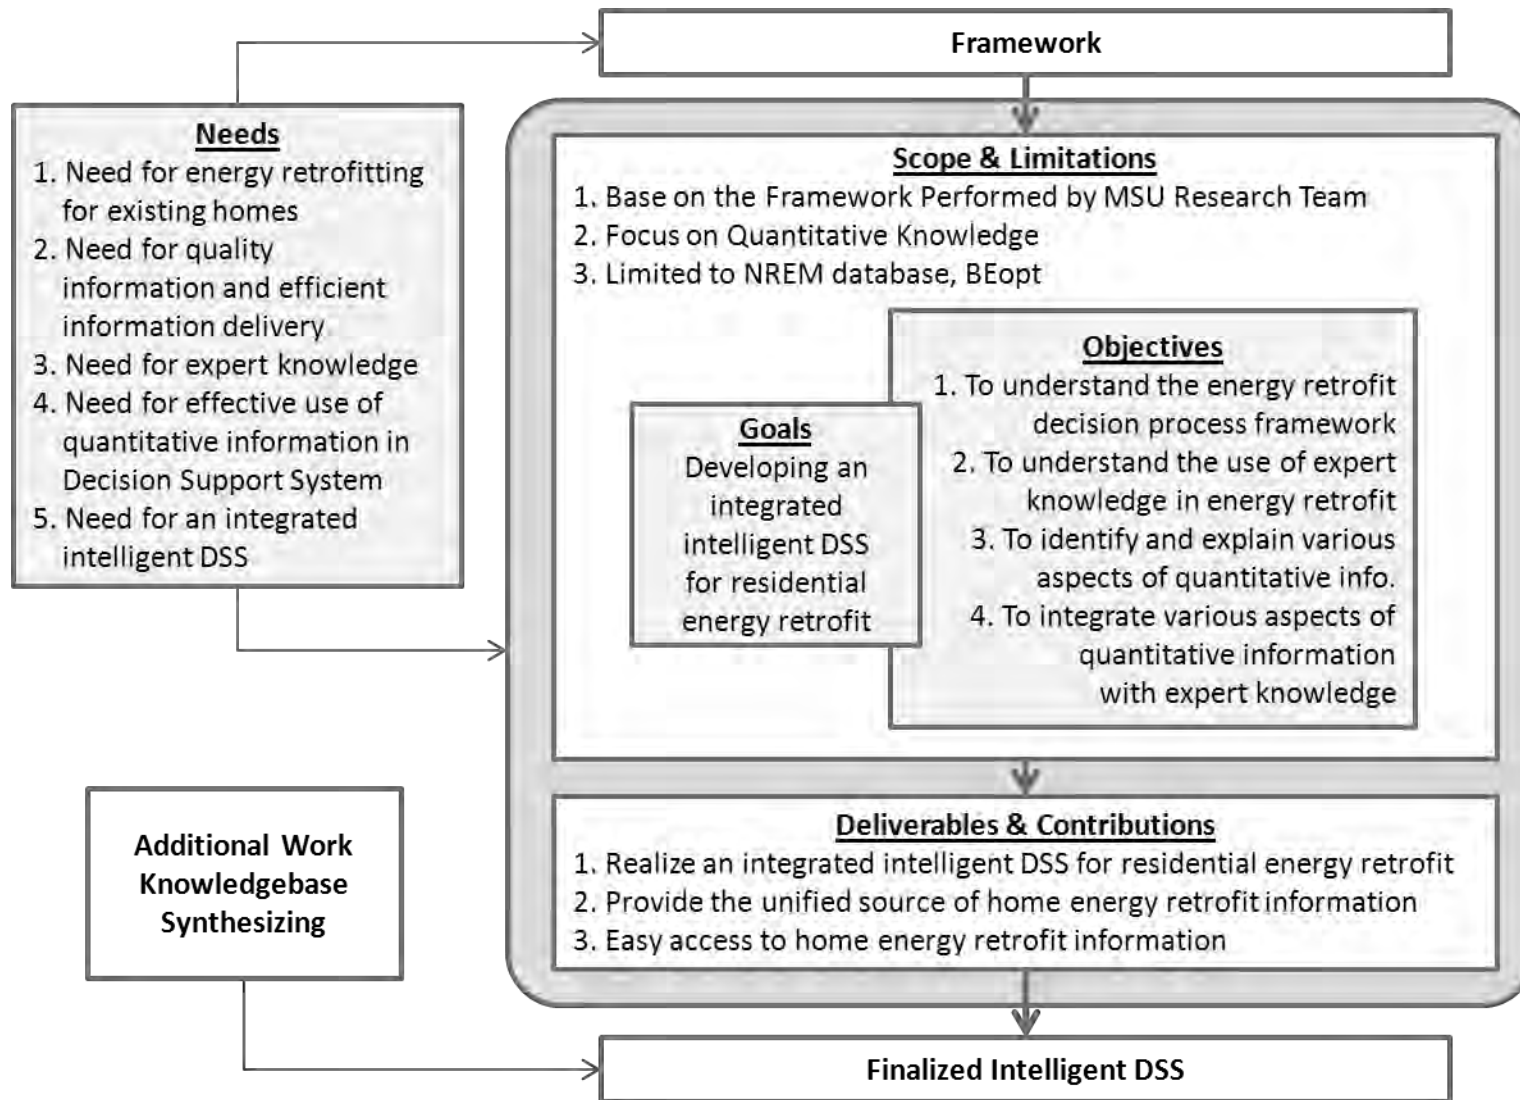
Framework

Needs
1. Need for energy retrofitting for existing homes
2. Need for quality information and efficient information delivery
3. Need for expert knowledge
4. Need for effective use of quantitative information in Decision Support System
5. Need for an integrated intelligent DSS

Scope & Limitations
1. Base on the Framework Performed by MSU Research Team
2. Focus on Quantitative Knowledge
3. Limited to NREM database, BEopt

Objectives
1. To understand the energy retrofit decision process framework
2. To understand the use of expert knowledge in energy retrofit
3. To identify and explain various aspects of quantitative info.
4. To integrate various aspects of quantitative information with expert knowledge

Goals
Developing an integrated intelligent DSS for residential energy retrofit

Deliverables & Contributions
1. Realize an integrated intelligent DSS for residential energy retrofit
2. Provide the unified source of home energy retrofit information
3. Easy access to home energy retrofit information

Additional Work Knowledgebase Synthesizing

Finalized Intelligent DSS